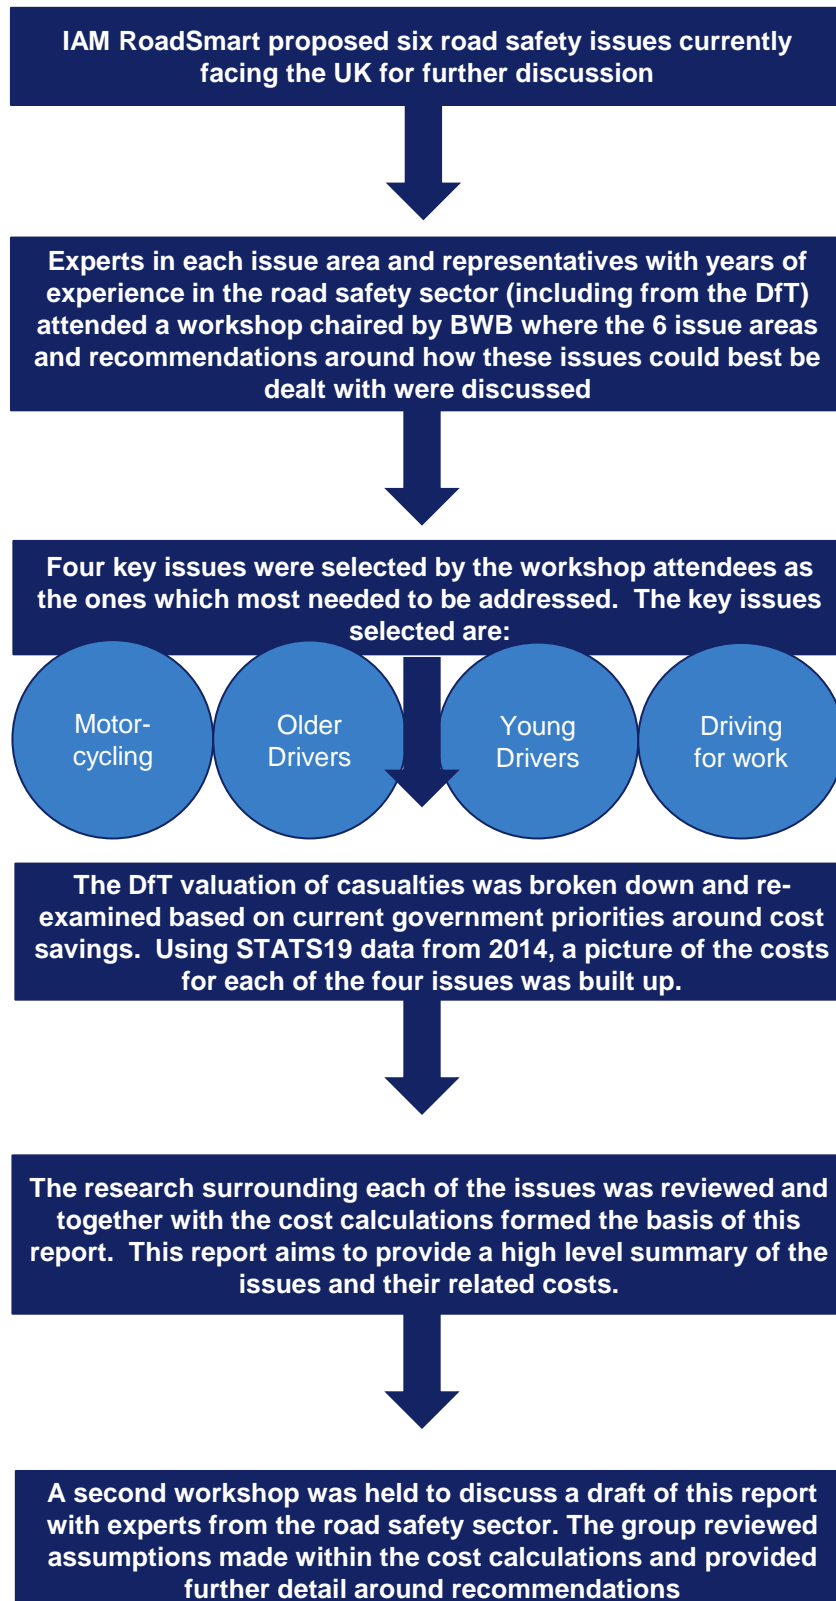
IAM RoadSmart proposed six road safety issues currently facing the UK for further discussion

Experts in each issue area and representatives with years of experience in the road safety sector (including from the DfT) attended a workshop chaired by BWB where the 6 issue areas and recommendations around how these issues could best be dealt with were discussed

Four key issues were selected by the workshop attendees as the ones which most needed to be addressed. The key issues selected are:

Motor-cycling

Older Drivers

Young Drivers

Driving for work

The DfT valuation of casualties was broken down and re-examined based on current government priorities around cost savings. Using STATS19 data from 2014, a picture of the costs for each of the four issues was built up.

The research surrounding each of the issues was reviewed and together with the cost calculations formed the basis of this report. This report aims to provide a high level summary of the issues and their related costs.

A second workshop was held to discuss a draft of this report with experts from the road safety sector. The group reviewed assumptions made within the cost calculations and provided further detail around recommendations